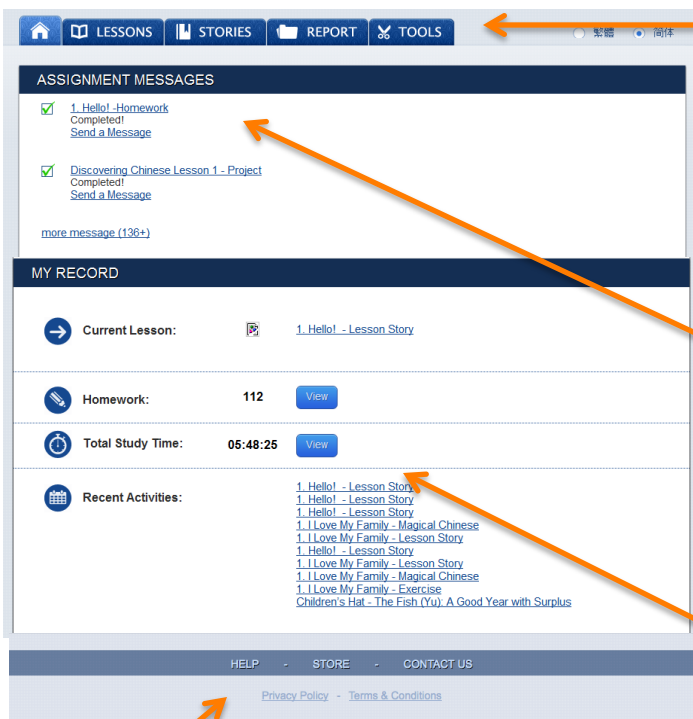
LESSONS STORIES REPORT TOOLS

繁體 简体

ASSIGNMENT MESSAGES

1. Hello! -Homework
Completed!
Send a Message

Discovering Chinese Lesson 1 - Project
Completed!
Send a Message

more message (136+)

MY RECORD

Current Lesson: 1. Hello! - Lesson Story

Homework: 112 View

Total Study Time: 05:48:25 View

Recent Activities:
1. Hello! - Lesson Story
1. Hello! - Lesson Story
1. Hello! - Lesson Story
1. I Love My Family - Magical Chinese
1. I Love My Family - Lesson Story
1. Hello! - Lesson Story
1. I Love My Family - Lesson Story
1. I Love My Family - Magical Chinese
1. I Love My Family - Exercise
Children's Hat - The Fish (Yu): A Good Year with Surplus

HELP - STORE - CONTACT US

Privacy Policy - Terms & Conditions